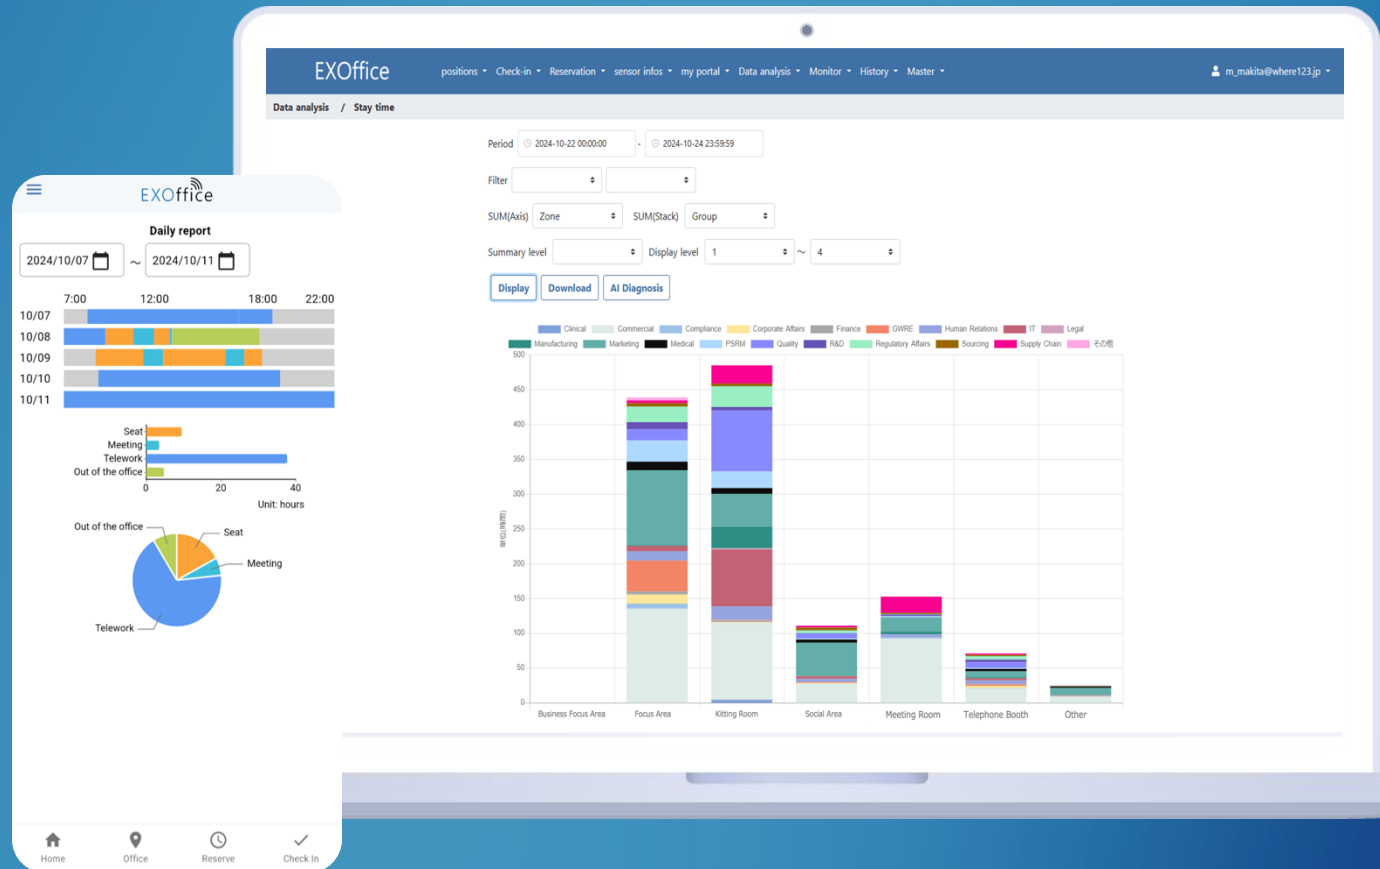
EXOffice

positions Check-in Reservation sensor infos my portal Data analysis Monitor History Master

m_makita@where123.jp

Data analysis / Stay time

Period 2024-10-22 00:00:00 - 2024-10-24 23:59:59

Filter

SUM(Axis) Zone SUM(Stack) Group

Summary level Display level 1 ~ 4

Display Download AI Diagnosis

Clinical Commercial Compliance Corporate Affairs Finance GWRE Human Relations IT Legal Manufacturing Marketing Medical PSRM Quality R&D Regulatory Affairs Sourcing Supply Chain その他

500
450
400
350
300
250
200
150
100
50
0

単位(時間)

Business Focus Area Focus Area Kitting Room Social Area Meeting Room Telephone Booth Other

EXOffice

Daily report

2024/10/07 ~ 2024/10/11

7:00 12:00 18:00 22:00

10/07
10/08
10/09
10/10
10/11

Seat
Meeting
Telework
Out of the office

0 20 40

Unit: hours

Out of the office
Seat
Meeting
Telework

Home Office Reserve Check In